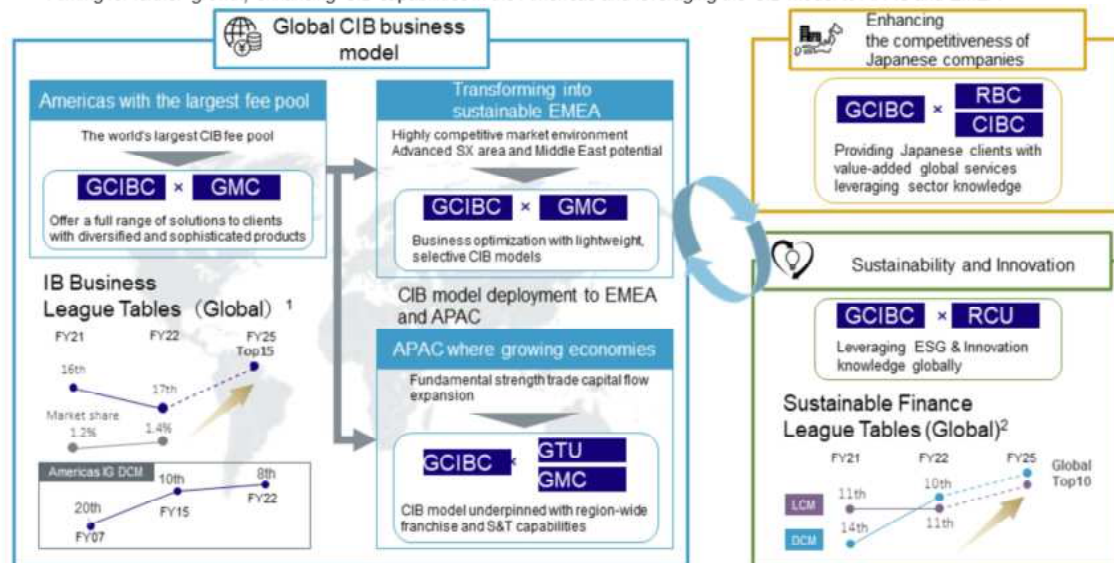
Global CIB business model

Americas with the largest fee pool

The world's largest CIB fee pool

GCIBC × GMC

Offer a full range of solutions to clients with diversified and sophisticated products

IB Business League Tables (Global) $^1$

FY21 FY22 FY25 Top15

16th 17th

Market share 1.2% 1.4%

Americas IG DCM

20th FY07 10th FY15 8th FY22

Transforming into sustainable EMEA

Highly competitive market environment Advanced SX area and Middle East potential

GCIBC × GMC

Business optimization with lightweight, selective CIB models

CIB model deployment to EMEA and APAC

APAC where growing economies

Fundamental strength trade capital flow expansion

GCIBC × GTU GMC

CIB model underpinned with region-wide franchise and S&T capabilities

Enhancing the competitiveness of Japanese companies

GCIBC × RBC CIBC

Providing Japanese clients with value-added global services leveraging sector knowledge

Sustainability and Innovation

GCIBC × RCU

Leveraging ESG & Innovation knowledge globally

Sustainable Finance League Tables (Global)$^2$

FY21 FY22 FY25 Global Top10

LCM 11th 10th

DCM 14th 11th